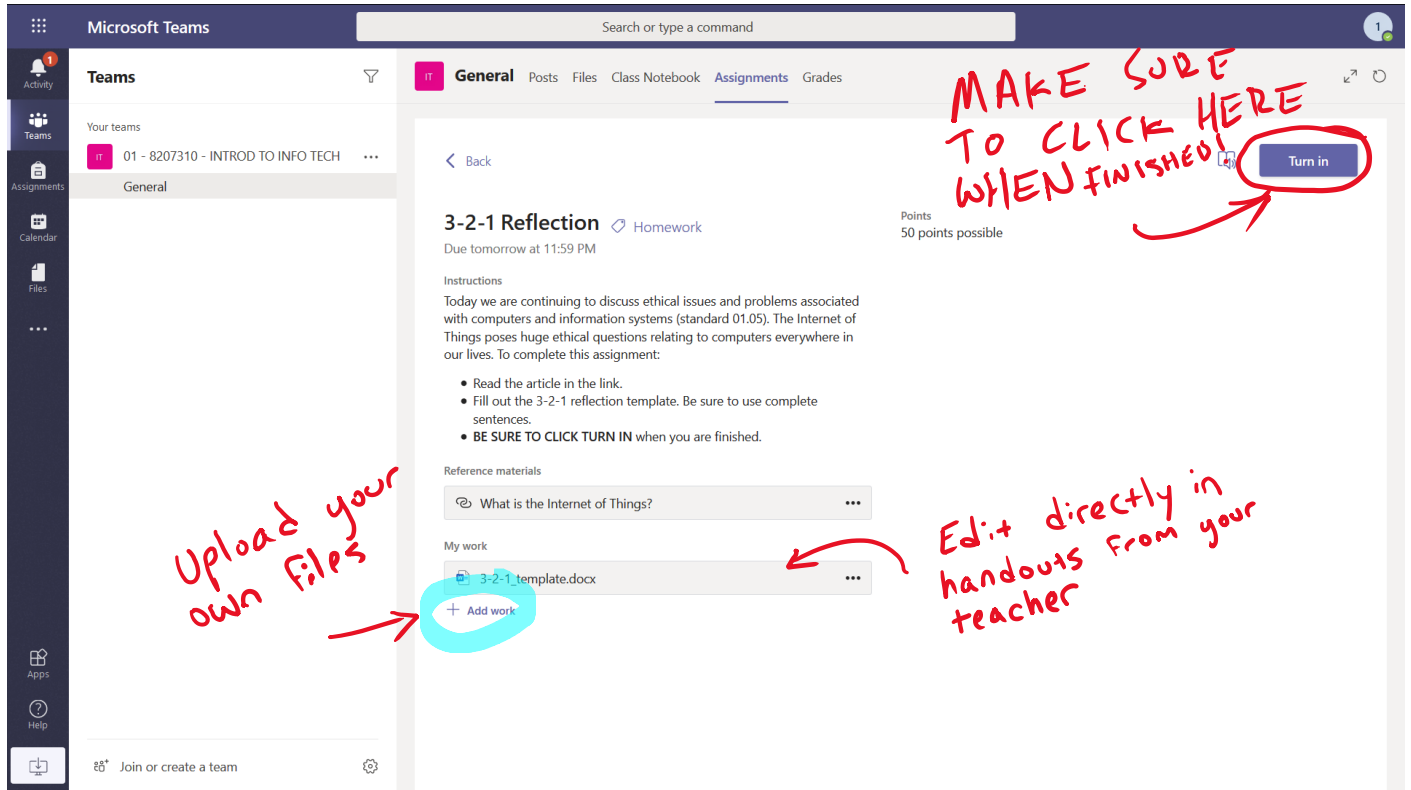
Microsoft Teams

Search or type a command

1

1
Activity

Teams

Assignments

Calendar

Files

...

Apps

Help

Teams

Your teams

IT 01 - 8207310 - INTROD TO INFO TECH ...

General

Join or create a team

IT General Posts Files Class Notebook Assignments Grades

MAKE SURE TO CLICK HERE WHEN FINISHED!

< Back

Turn in

3-2-1 Reflection Homework

Due tomorrow at 11:59 PM

Points
50 points possible

Instructions

Today we are continuing to discuss ethical issues and problems associated with computers and information systems (standard 01.05). The Internet of Things poses huge ethical questions relating to computers everywhere in our lives. To complete this assignment:

- Read the article in the link.
- Fill out the 3-2-1 reflection template. Be sure to use complete sentences.
- **BE SURE TO CLICK TURN IN** when you are finished.

Reference materials

What is the Internet of Things? ...

My work

3-2-1_template.docx ...

+ Add work

Upload your own files

Edit directly in handouts from your teacher